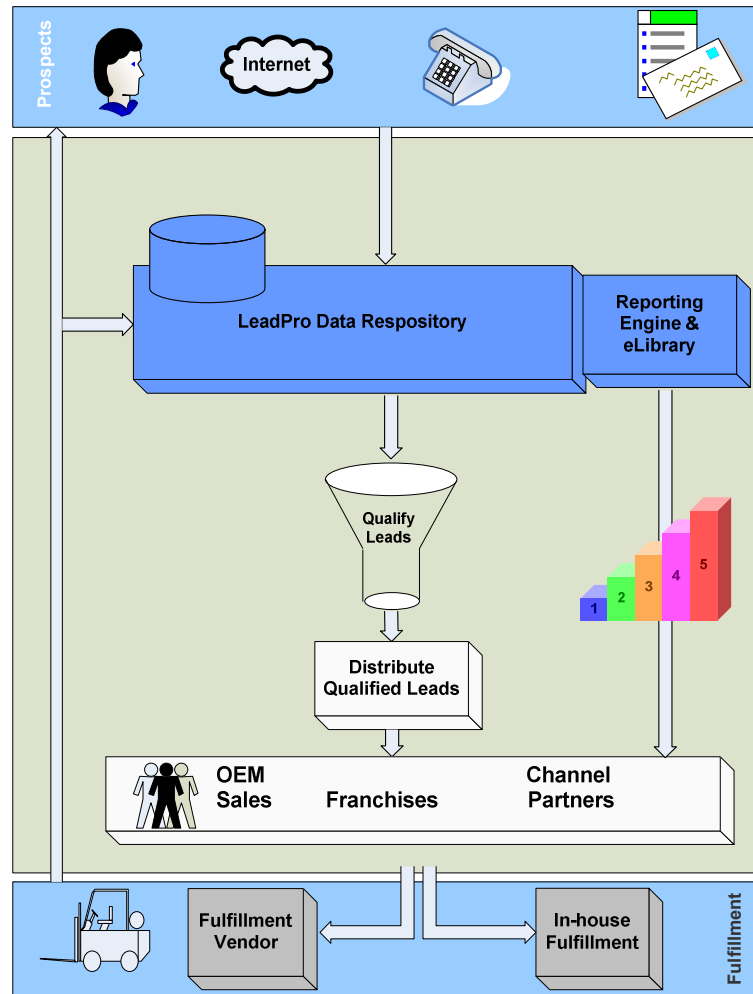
Prospects

Internet

LeadPro Data Respository

Reporting Engine & eLibrary

Qualify Leads

1
2
3
4
5

Distribute Qualified Leads

OEM Sales

Franchises

Channel Partners

Fulfillment Vendor

In-house Fulfillment

Fulfillment